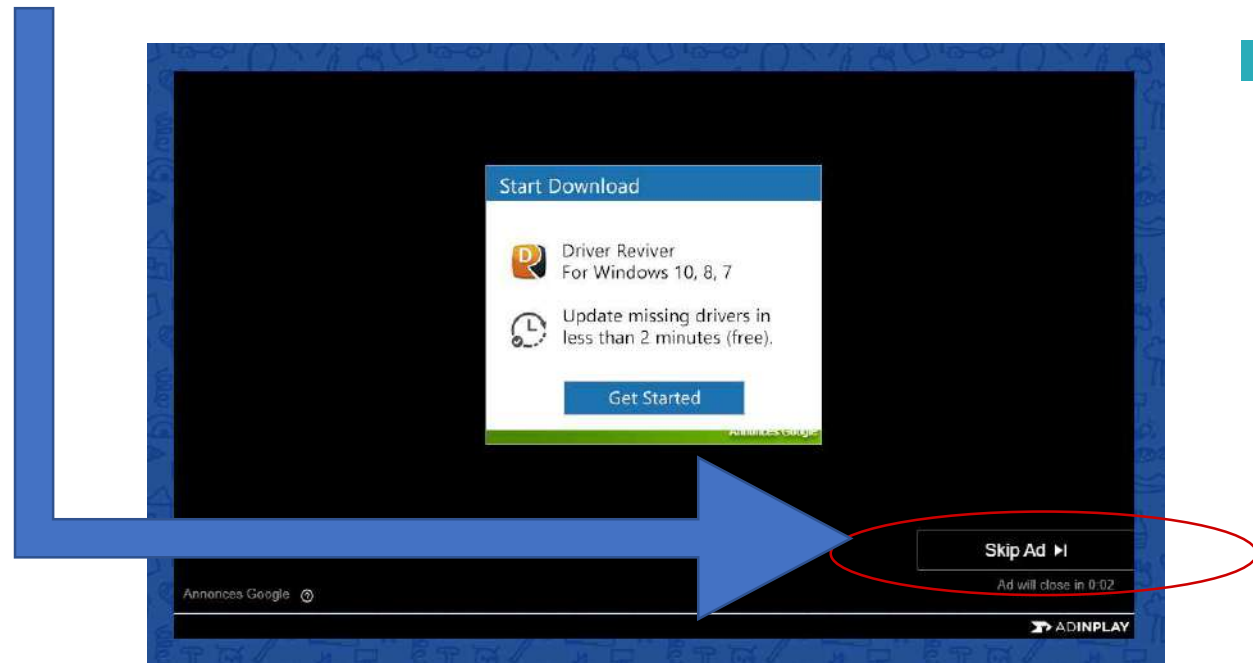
Start Download

Driver Reviver
For Windows 10, 8, 7

Update missing drivers in less than 2 minutes (free).

Get Started

Annonces Google

Skip Ad ▶|

Ad will close in 0:02

Annonces Google ⓘ

ADINPLAY